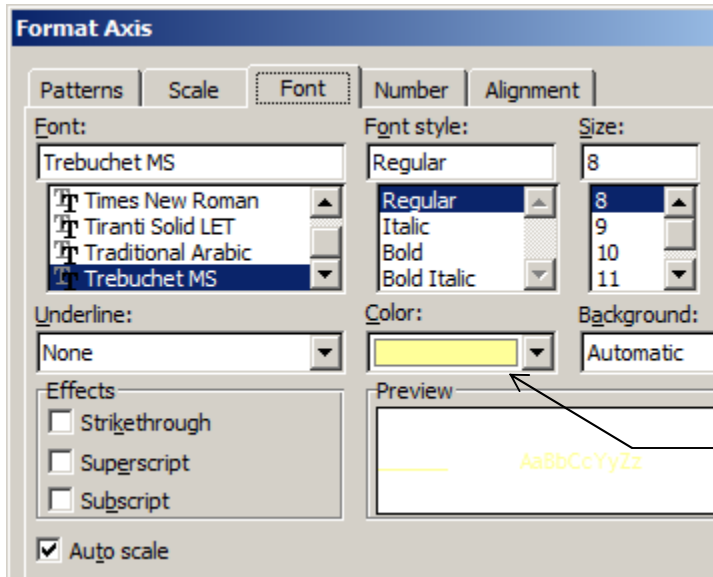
Format Axis

Patterns | Scale | Font | Number | Alignment

Font:
Trebuchet MS
Times New Roman
Tiranti Solid LET
Traditional Arabic
Trebuchet MS

Font style:
Regular
Regular
Italic
Bold
Bold Italic

Size:
8
8
9
10
11

Underline:
None

Color:

Background:
Automatic

Effects
Strikethrough
Superscript
Subscript

Preview
AaBbCcYyZz

Auto scale